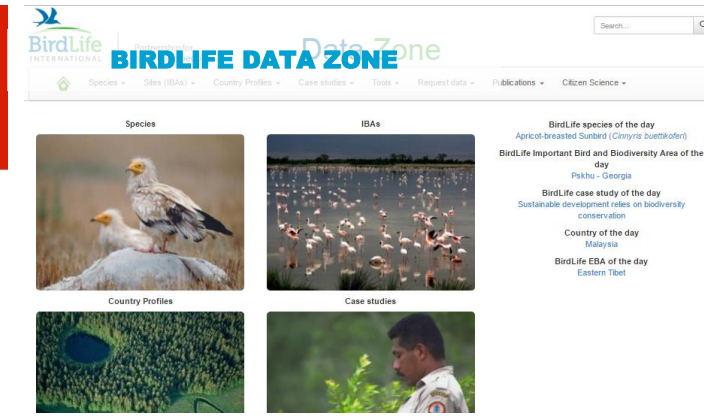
BirdLife INTERNATIONAL

BIRDLIFE DATA ZONE

Data Zone

Search...

Species ▾ Sites (IBAs) ▾ Country Profiles ▾ Case studies ▾ Tools ▾ Request data ▾ Publications ▾ Citizen Science ▾

Species

IBAs

Country Profiles

Case studies

BirdLife species of the day
Apricot-breasted Sunbird (*Cinnyris buettikoferi*)

BirdLife Important Bird and Biodiversity Area of the day
Pskhu - Georgia

BirdLife case study of the day
Sustainable development relies on biodiversity conservation

Country of the day
Malaysia

BirdLife EBA of the day
Eastern Tibet